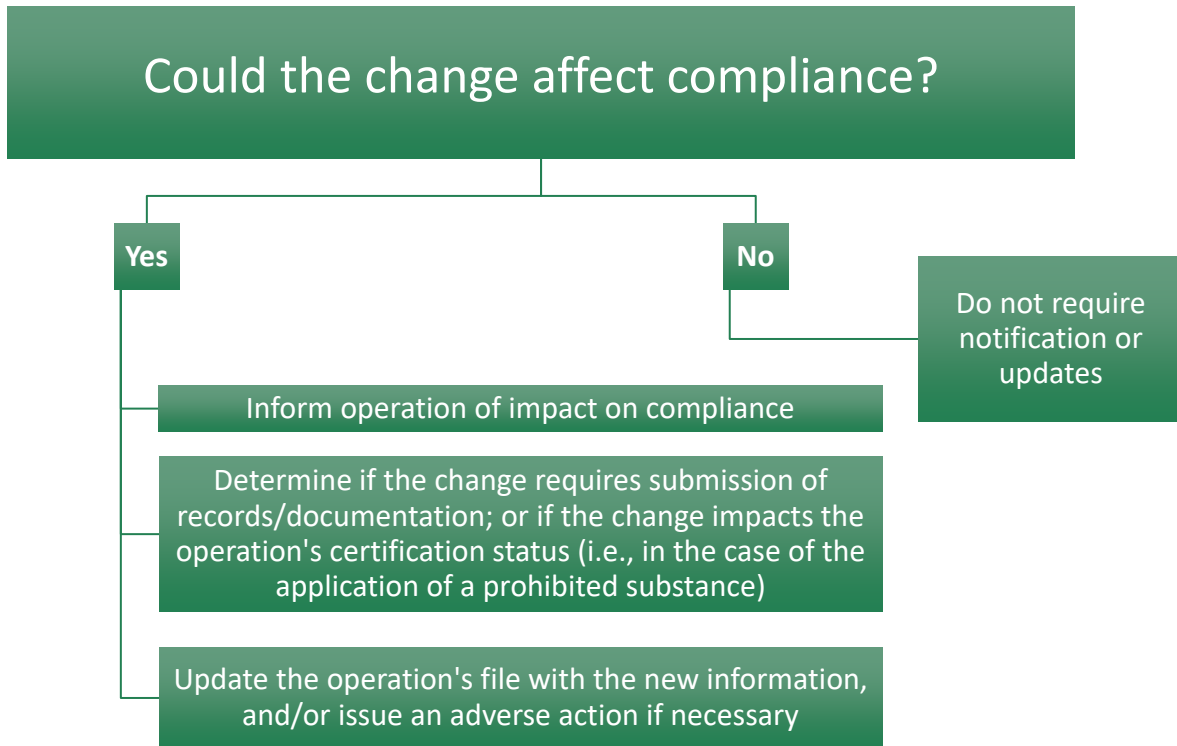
Could the change affect compliance?

Yes

No

Do not require notification or updates

Inform operation of impact on compliance

Determine if the change requires submission of records/documentation; or if the change impacts the operation's certification status (i.e., in the case of the application of a prohibited substance)

Update the operation's file with the new information, and/or issue an adverse action if necessary